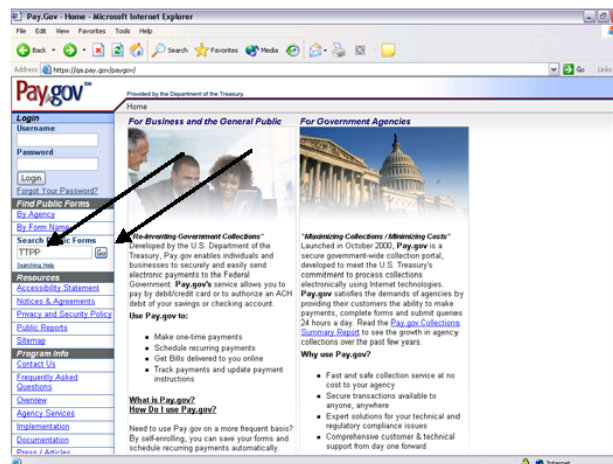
Pay.Gov - Home - Microsoft Internet Explorer

File Edit View Favorites Tools Help

Back Search Favorites Media

Address https://qa.pay.gov/paygov/ Go Links

Pay.gov℠

Provided by the Department of the Treasury.

Home

Login
Username
Password
Login
Forgot Your Password?

Find Public Forms
By Agency
By Form Name
Search Public Forms
TTPP Go
Searching Help

Resources
Accessibility Statement
Notices & Agreements
Privacy and Security Policy
Public Reports
Sitemap

Program Info
Contact Us
Frequently Asked Questions
Overview
Agency Services
Implementation
Documentation
Press / Articles

For Business and the General Public

"Re-Inventing Government Collections"
Developed by the U.S. Department of the Treasury, Pay.gov enables individuals and businesses to securely and easily send electronic payments to the Federal Government. Pay.gov's service allows you to pay by debit/credit card or to authorize an ACH debit of your savings or checking account.

Use Pay.gov to:

• Make one-time payments
• Schedule recurring payments
• Get Bills delivered to you online
• Track payments and update payment instructions

What is Pay.gov?
How Do I use Pay.gov?

Need to use Pay.gov on a more frequent basis? By self-enrolling, you can save your forms and schedule recurring payments automatically.

For Government Agencies

"Maximizing Collections / Minimizing Costs"
Launched in October 2000, Pay.gov is a secure government-wide collection portal, developed to meet the U.S. Treasury's commitment to process collections electronically using Internet technologies. Pay.gov satisfies the demands of agencies by providing their customers the ability to make payments, complete forms and submit queries 24 hours a day. Read the Pay.gov Collections Summary Report to see the growth in agency collections over the past few years.

Why use Pay.gov?

• Fast and safe collection service at no cost to your agency
• Secure transactions available to anyone, anywhere
• Expert solutions for your technical and regulatory compliance issues
• Comprehensive customer & technical support from day one forward

Internet